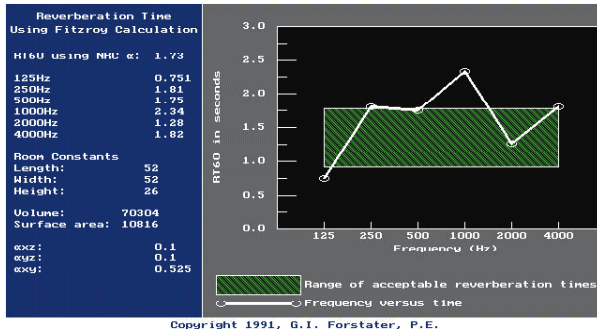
Reverberation Time
Using Fitzroy Calculation

RT60 using NRC α: 1.73

| | |
|---|---|
| 125Hz | 0.751 |
| 250Hz | 1.81 |
| 500Hz | 1.75 |
| 1000Hz | 2.34 |
| 2000Hz | 1.28 |
| 4000Hz | 1.82 |

Room Constants

| | |
|---|---|
| Length: | 52 |
| Width: | 52 |
| Height: | 26 |

| | |
|---|---|
| Volume: | 70304 |
| Surface area: | 10816 |

| | |
|---|---|
| αxz: | 0.1 |
| αyz: | 0.1 |
| αxy: | 0.525 |

3.0
2.5
2.0
1.5
1.0
0.5
0.0

RT60 in seconds

125 250 500 1000 2000 4000
Frequency (Hz)

Range of acceptable reverberation times
Frequency versus time

Copyright 1991, G.I. Forstater, P.E.